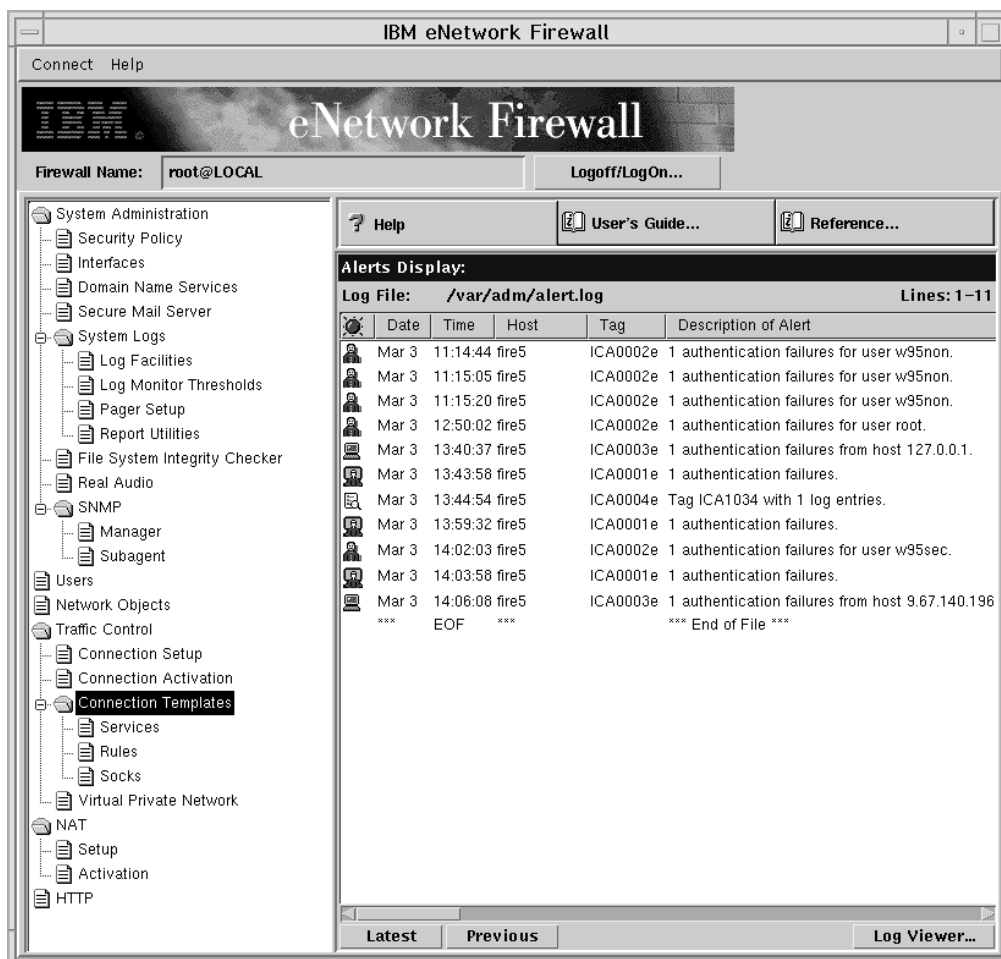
IBM eNetwork Firewall

Connect Help

IBM

eNetwork Firewall

Firewall Name: root@LOCAL

Logoff/LogOn...

System Administration
Security Policy
Interfaces
Domain Name Services
Secure Mail Server
System Logs
Log Facilities
Log Monitor Thresholds
Pager Setup
Report Utilities
File System Integrity Checker
Real Audio
SNMP
Manager
Subagent
Users
Network Objects
Traffic Control
Connection Setup
Connection Activation
Connection Templates
Services
Rules
Socks
Virtual Private Network
NAT
Setup
Activation
HTTP

Help

User's Guide...

Reference...

Alerts Display:

Log File: /var/adm/alert.log

Lines: 1–11

| Date | Time | Host | Tag | Description of Alert |
|---|---|---|---|---|
| Mar 3 | 11:14:44 | fire5 | ICA0002e | 1 authentication failures for user w95non. |
| Mar 3 | 11:15:05 | fire5 | ICA0002e | 1 authentication failures for user w95non. |
| Mar 3 | 11:15:20 | fire5 | ICA0002e | 1 authentication failures for user w95non. |
| Mar 3 | 12:50:02 | fire5 | ICA0002e | 1 authentication failures for user root. |
| Mar 3 | 13:40:37 | fire5 | ICA0003e | 1 authentication failures from host 127.0.0.1. |
| Mar 3 | 13:43:58 | fire5 | ICA0001e | 1 authentication failures. |
| Mar 3 | 13:44:54 | fire5 | ICA0004e | Tag ICA1034 with 1 log entries. |
| Mar 3 | 13:59:32 | fire5 | ICA0001e | 1 authentication failures. |
| Mar 3 | 14:02:03 | fire5 | ICA0002e | 1 authentication failures for user w95sec. |
| Mar 3 | 14:03:58 | fire5 | ICA0001e | 1 authentication failures. |
| Mar 3 | 14:06:08 | fire5 | ICA0003e | 1 authentication failures from host 9.67.140.196 |
| *** | EOF | *** | | *** End of File *** |

Latest

Previous

Log Viewer...